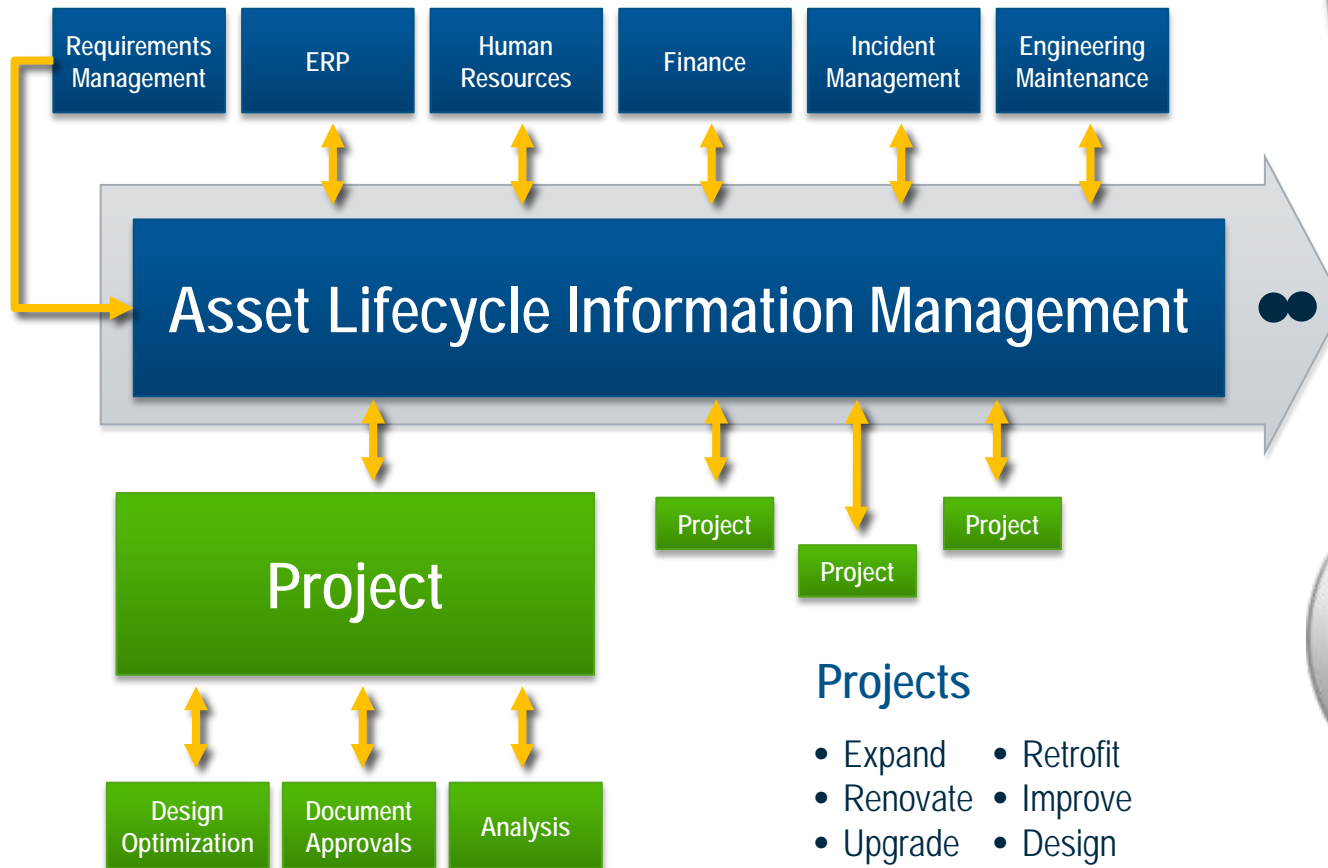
Requirements Management

ERP

Human Resources

Finance

Incident Management

Engineering Maintenance

Asset Lifecycle Information Management

Project

Project

Project

Project

Design Optimization

Document Approvals

Analysis

Projects

• Expand
• Renovate
• Upgrade

• Retrofit
• Improve
• Design